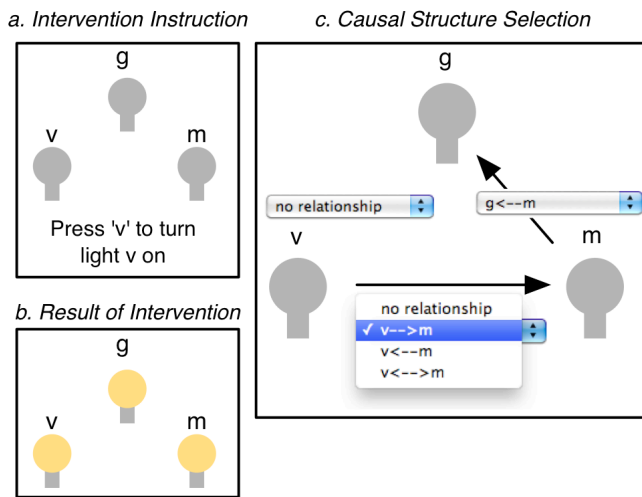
a. Intervention Instruction

g

v

m

Press 'v' to turn light v on

b. Result of Intervention

g

v

m

c. Causal Structure Selection

g

no relationship

g<--m

v

m

no relationship

✓ v-->m

v<--m

v<-->m